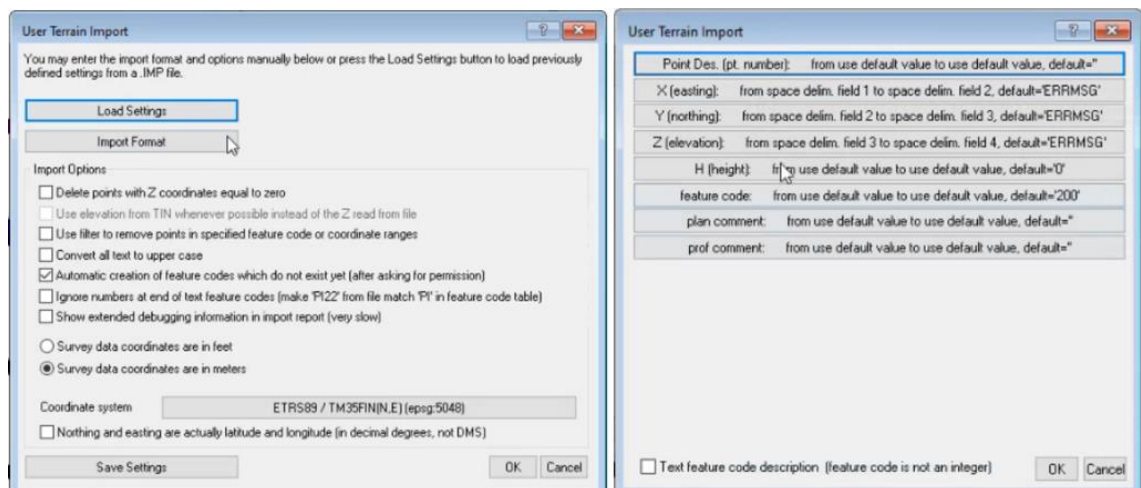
User Terrain Import

?

You may enter the import format and options manually below or press the Load Settings button to load previously defined settings from a .IMP file.

Load Settings

Import Format

Import Options

Delete points with Z coordinates equal to zero

Use elevation from TIN whenever possible instead of the Z read from file

Use filter to remove points in specified feature code or coordinate ranges

Convert all text to upper case

Automatic creation of feature codes which do not exist yet (after asking for permission)

Ignore numbers at end of text feature codes (make 'PI22' from file match 'PI' in feature code table)

Show extended debugging information in import report (very slow)

Survey data coordinates are in feet

Survey data coordinates are in meters

Coordinate system

ETRS89 / TM35FIN(N,E) (epsg:5048)

Northing and easting are actually latitude and longitude (in decimal degrees, not DMS)

Save Settings

OK

Cancel

User Terrain Import

?

Point Des. (pt. number): from use default value to use default value, default=''

X (easting): from space delim. field 1 to space delim. field 2, default='ERRMSG'

Y (northing): from space delim. field 2 to space delim. field 3, default='ERRMSG'

Z (elevation): from space delim. field 3 to space delim. field 4, default='ERRMSG'

H (height): fr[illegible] use default value to use default value, default='0'

feature code: from use default value to use default value, default='200'

plan comment: from use default value to use default value, default=''

prof comment: from use default value to use default value, default=''

Text feature code description (feature code is not an integer)

OK

Cancel